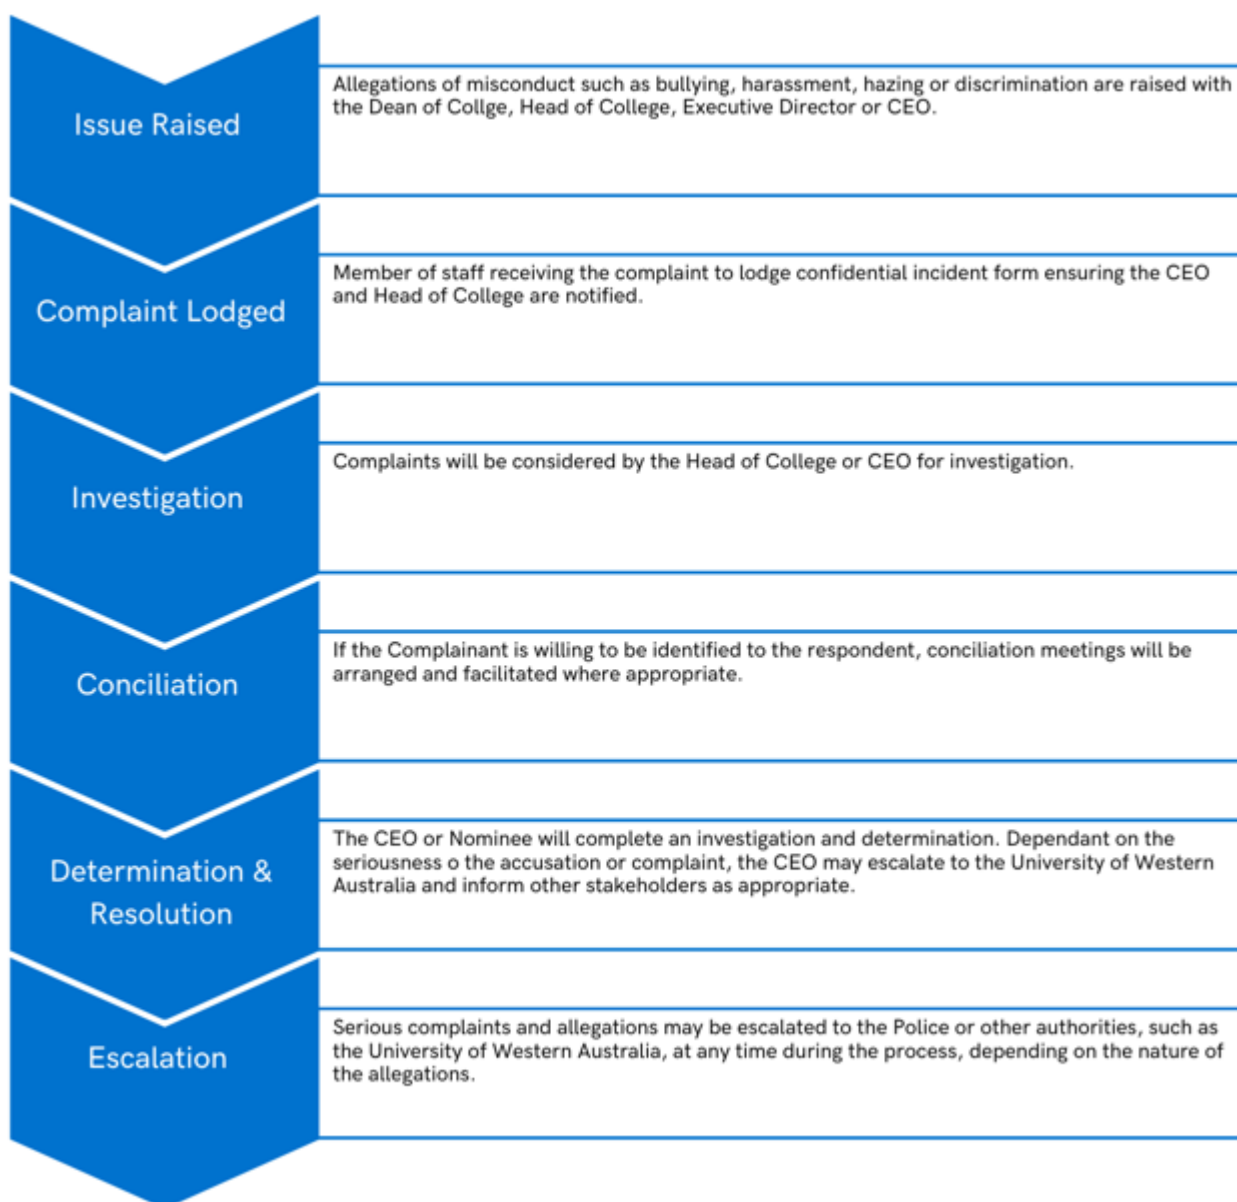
Issue Raised

Allegations of misconduct such as bullying, harassment, hazing or discrimination are raised with the Dean of Collge, Head of College, Executive Director or CEO.

Complaint Lodged

Member of staff receiving the complaint to lodge confidential incident form ensuring the CEO and Head of College are notified.

Investigation

Complaints will be considered by the Head of College or CEO for investigation.

Conciliation

If the Complainant is willing to be identified to the respondent, conciliation meetings will be arranged and facilitated where appropriate.

Determination & Resolution

The CEO or Nominee will complete an investigation and determination. Dependant on the seriousness o the accusation or complaint, the CEO may escalate to the University of Western Australia and inform other stakeholders as appropriate.

Escalation

Serious complaints and allegations may be escalated to the Police or other authorities, such as the University of Western Australia, at any time during the process, depending on the nature of the allegations.